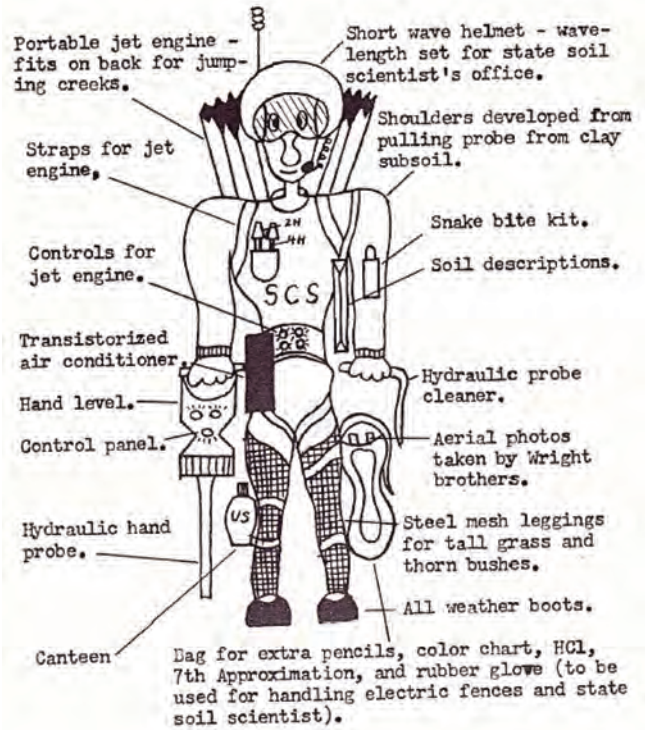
Portable jet engine - fits on back for jumping creeks.

Short wave helmet - wavelength set for state soil scientist's office.

Shoulders developed from pulling probe from clay subsoil.

Straps for jet engine,

2H
HH

Snake bite kit.

Controls for jet engine.

Soil descriptions.

SCS

Transistorized air conditioner.

Hydraulic probe cleaner.

Hand level.

Control panel.

Aerial photos taken by Wright brothers.

US

Hydraulic hand probe.

Steel mesh leggings for tall grass and thorn bushes.

All weather boots.

Canteen

Dag for extra pencils, color chart, HCl, 7th Approximation, and rubber glove (to be used for handling electric fences and state soil scientist).